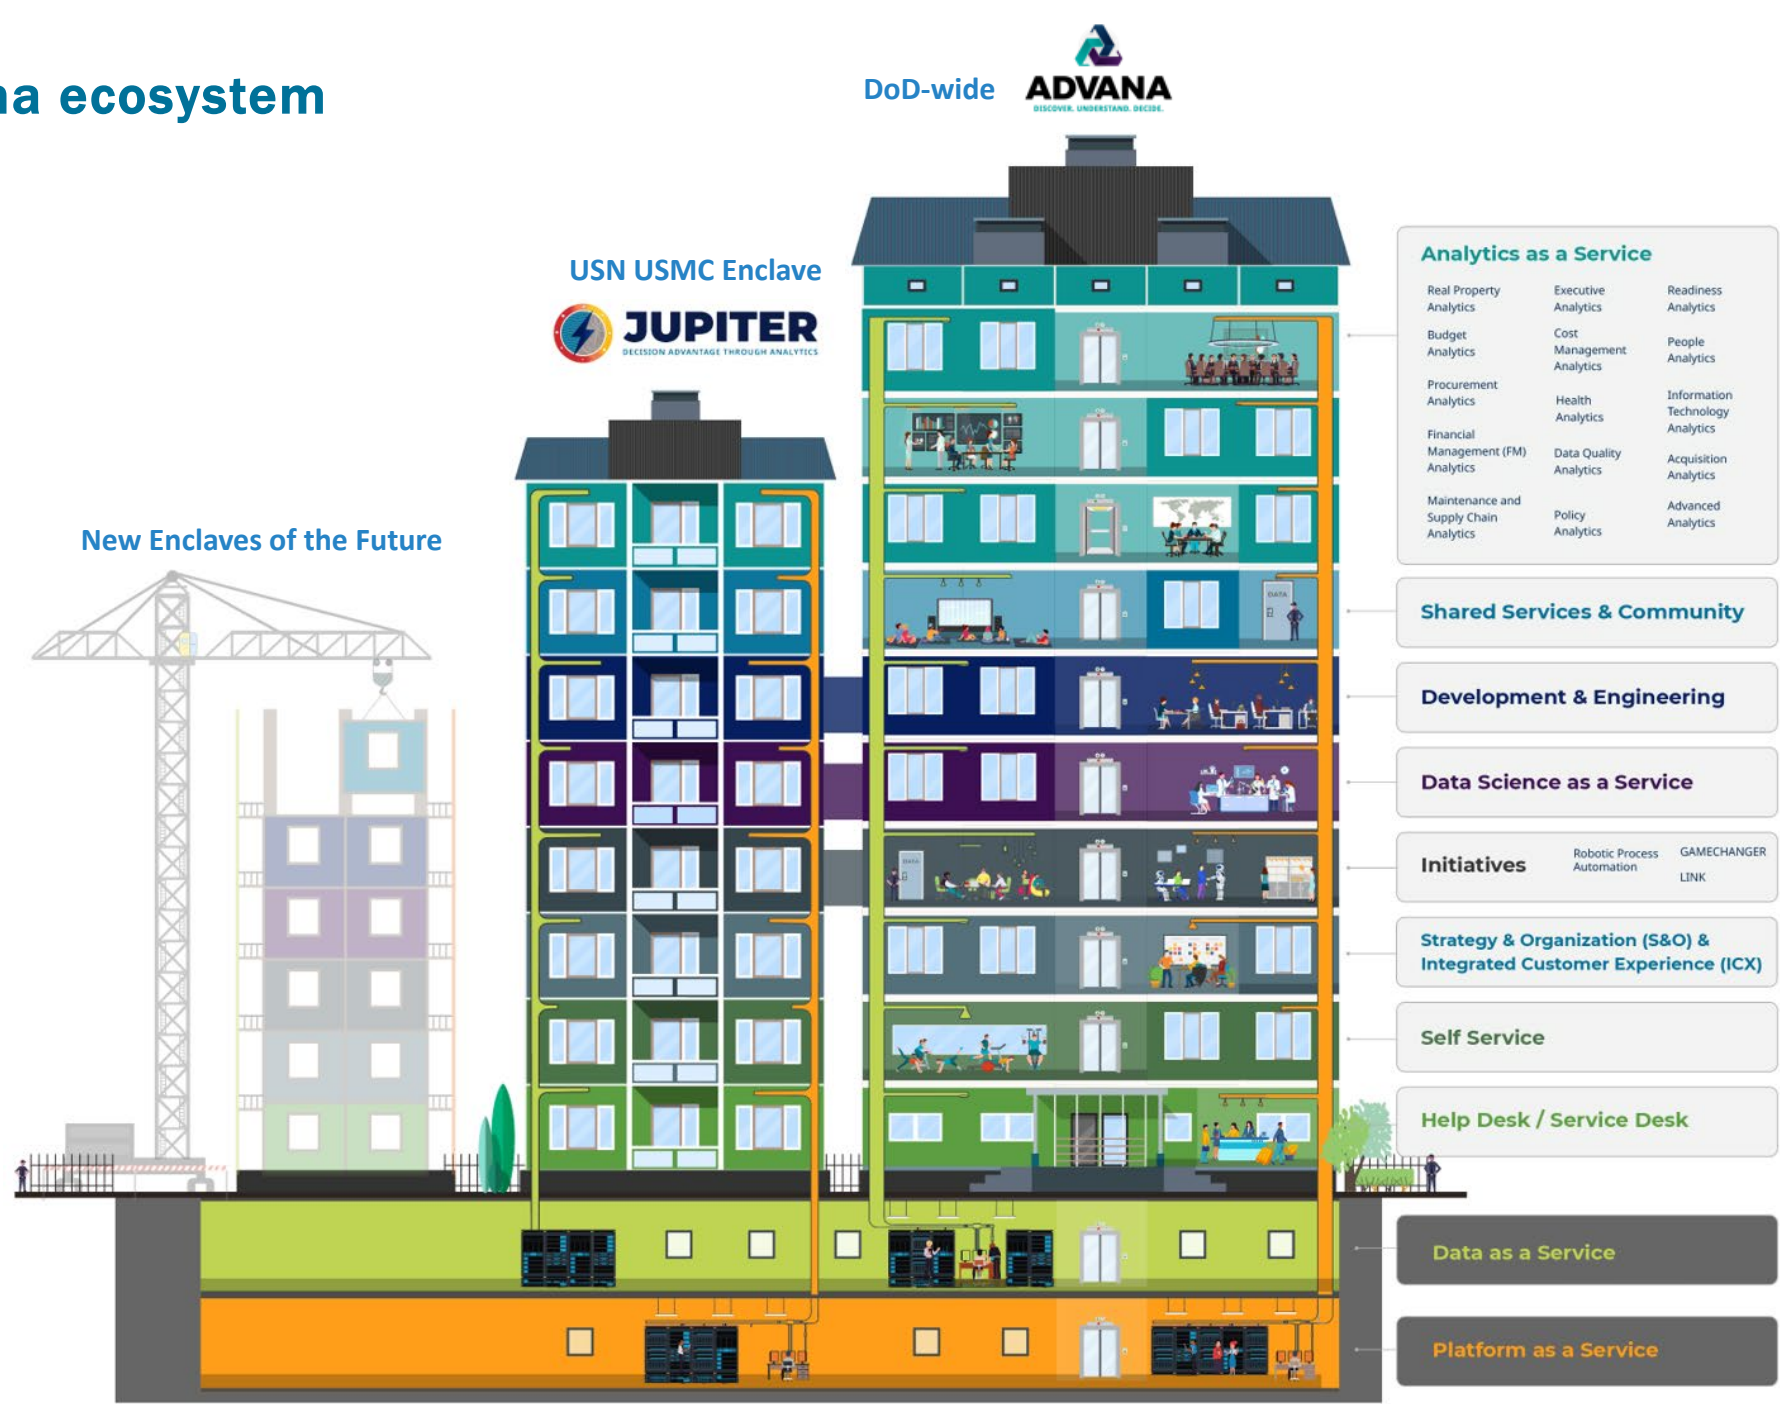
a ecosystem

DoD-wide

ADVANA
DISCOVER. UNDERSTAND. DECIDE.

USN USMC Enclave

JUPITER
DECISION ADVANTAGE THROUGH ANALYTICS

New Enclaves of the Future

DATA

DATA

Analytics as a Service

Real Property Analytics
Executive Analytics
Readiness Analytics
Budget Analytics
Cost Management Analytics
People Analytics
Procurement Analytics
Health Analytics
Information Technology Analytics
Financial Management (FM) Analytics
Data Quality Analytics
Acquisition Analytics
Maintenance and Supply Chain Analytics
Policy Analytics
Advanced Analytics

Shared Services & Community

Development & Engineering

Data Science as a Service

Initiatives
Robotic Process Automation
GAMECHANGER
LINK

Strategy & Organization (S&O) & Integrated Customer Experience (ICX)

Self Service

Help Desk / Service Desk

Data as a Service

Platform as a Service